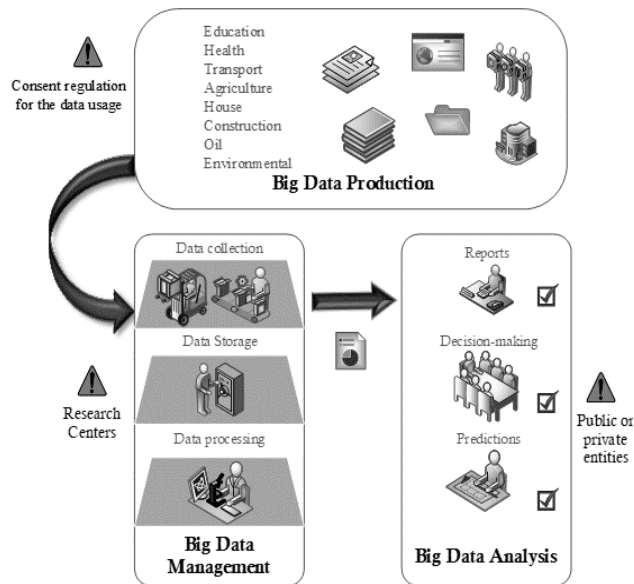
Consent regulation for the data usage

Education
Health
Transport
Agriculture
House
Construction
Oil
Environmental

Big Data Production

Data collection

Data Storage

Data processing

Research Centers

Big Data Management

Reports

Decision-making

Predictions

Public or private entities

Big Data Analysis